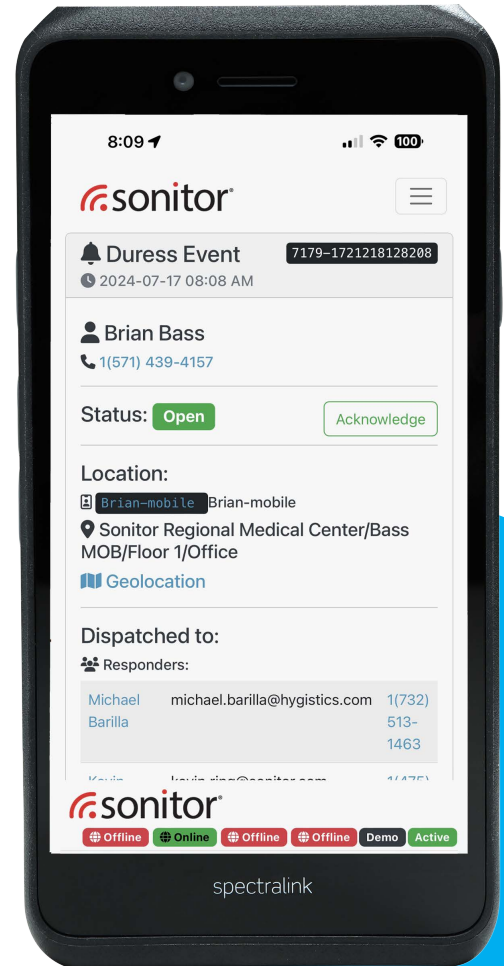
8:09 100

sonitor

Duress Event 7179-1721218128208
2024-07-17 08:08 AM

Brian Bass
1(571) 439-4157

Status: Open Acknowledge

Location:
Brian-mobile Brian-mobile
Sonitor Regional Medical Center/Bass MOB/Floor 1/Office
Geolocation

Dispatched to:
Responders:

| Michael Barilla | michael.barilla@hygistics.com | 1(732) 513-1463 |
|---|---|---|
| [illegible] | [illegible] | 1(475) |

sonitor
Offline Online Offline Offline Demo Active

spectralink